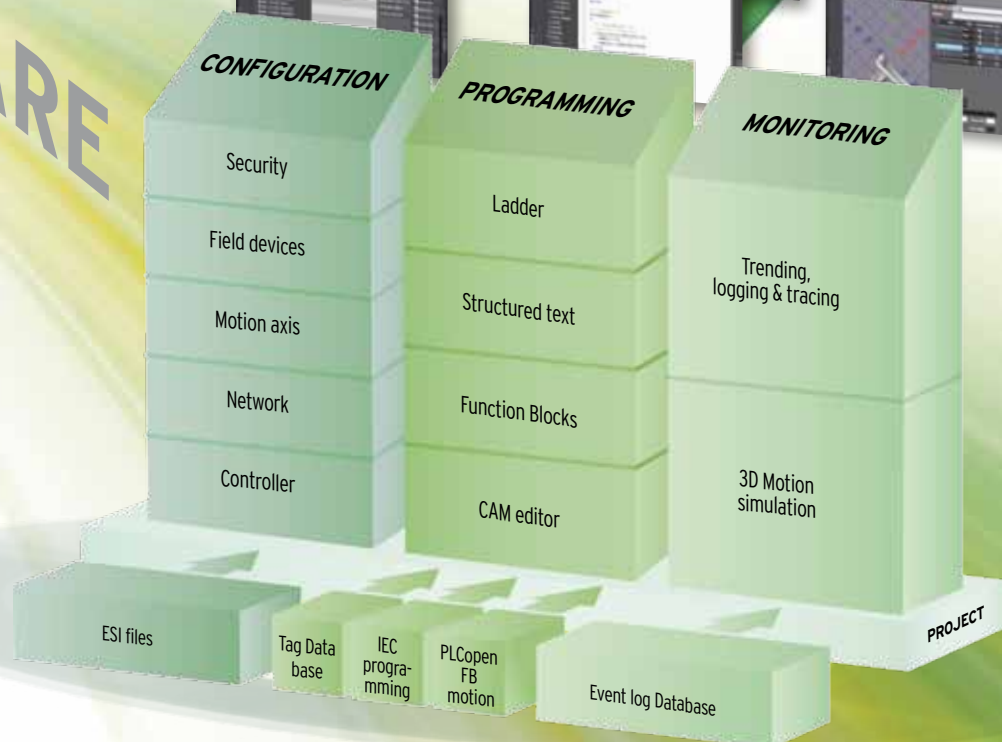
ARE

CONFIGURATION

Security

Field devices

Motion axis

Network

Controller

PROGRAMMING

Ladder

Structured text

Function Blocks

CAM editor

MONITORING

Trending, logging & tracing

3D Motion simulation

ESI files

Tag Data base

IEC programming

PLCopen FB motion

Event log Database

PROJECT